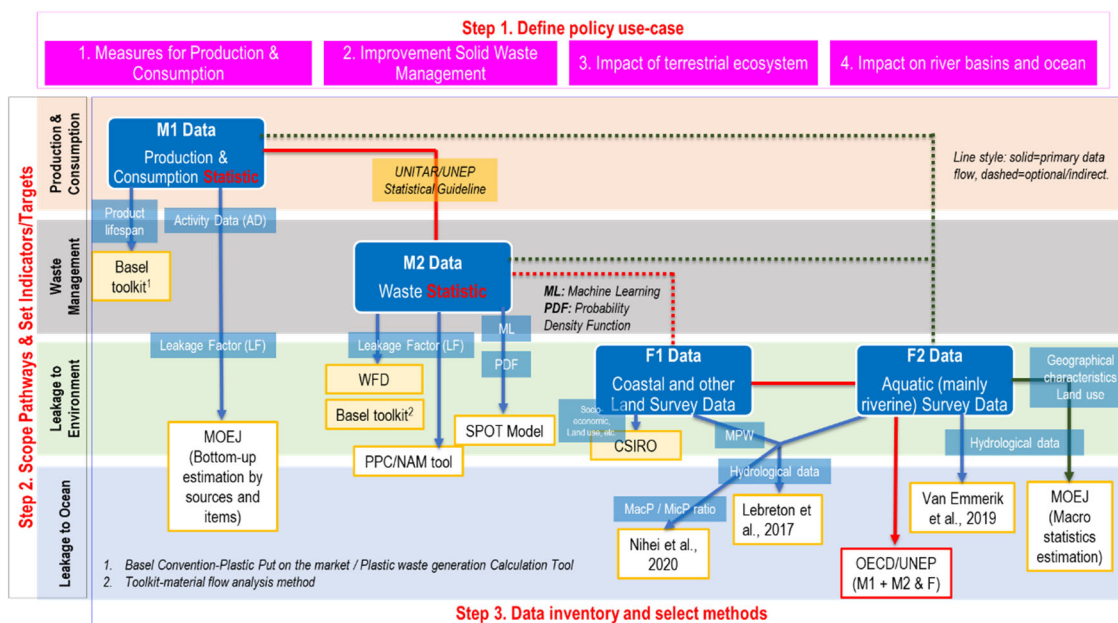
Step 1. Define policy use-case

1. Measures for Production & Consumption

2. Improvement Solid Waste Management

3. Impact of terrestrial ecosystem

4. Impact on river basins and ocean

Step 2. Scope Pathways & Set Indicators/Targets

Production & Consumption

Waste Management

Leakage to Environment

Leakage to Ocean

M1 Data
Production & Consumption Statistic

UNITAR/UNEP Statistical Guideline

Line style: solid=primary data flow, dashed=optional/indirect.

Product lifespan

Activity Data (AD)

Basel toolkit$^1$

M2 Data
Waste Statistic

ML: Machine Learning
PDF: Probability Density Function

ML

Leakage Factor (LF)

Leakage Factor (LF)

PDF

F1 Data
Coastal and other Land Survey Data

F2 Data
Aquatic (mainly riverine) Survey Data

Geographical characteristics Land use

WFD

Basel toolkit$^2$

SPOT Model

Socio economic, Land use, etc

CSIRO

MPW

Hydrological data

MOEJ (Bottom-up estimation by sources and items)

PPC/NAM tool

Hydrological data

MacP / MicP ratio

Lebreton et al., 2017

Nihei et al., 2020

Van Emmerik et al., 2019

MOEJ (Macro statistics estimation)

OECD/UNEP (M1 + M2 & F)

1. Basel Convention-Plastic Put on the market / Plastic waste generation Calculation Tool
2. Toolkit-material flow analysis method

Step 3. Data inventory and select methods